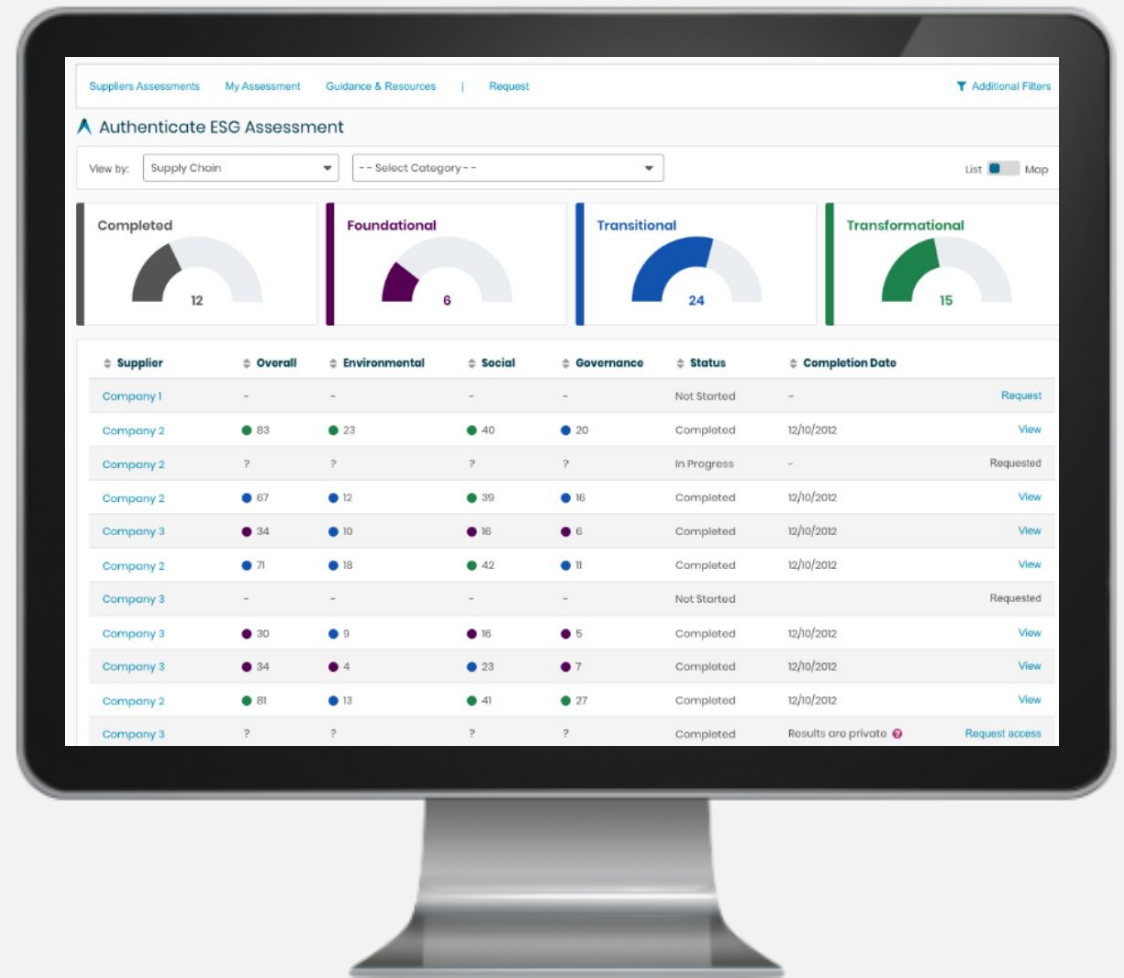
Suppliers Assessments My Assessment Guidance & Resources | Request Additional Filters

Authenticate ESG Assessment

View by: Supply Chain -- Select Category -- List Map

Completed 12

Foundational 6

Transitional 24

Transformational 15

| Supplier | Overall | Environmental | Social | Governance | Status | Completion Date | |
|---|---|---|---|---|---|---|---|
| Company 1 | - | - | - | - | Not Started | - | Request |
| Company 2 | 83 | 23 | 40 | 20 | Completed | 12/10/2012 | View |
| Company 2 | ? | ? | ? | ? | In Progress | - | Requested |
| Company 2 | 67 | 12 | 39 | 16 | Completed | 12/10/2012 | View |
| Company 3 | 34 | 10 | 16 | 6 | Completed | 12/10/2012 | View |
| Company 2 | 71 | 18 | 42 | 11 | Completed | 12/10/2012 | View |
| Company 3 | - | - | - | - | Not Started | | Requested |
| Company 3 | 30 | 9 | 16 | 5 | Completed | 12/10/2012 | View |
| Company 3 | 34 | 4 | 23 | 7 | Completed | 12/10/2012 | View |
| Company 2 | 81 | 13 | 41 | 27 | Completed | 12/10/2012 | View |
| Company 3 | ? | ? | ? | ? | Completed | Results are private | Request access |